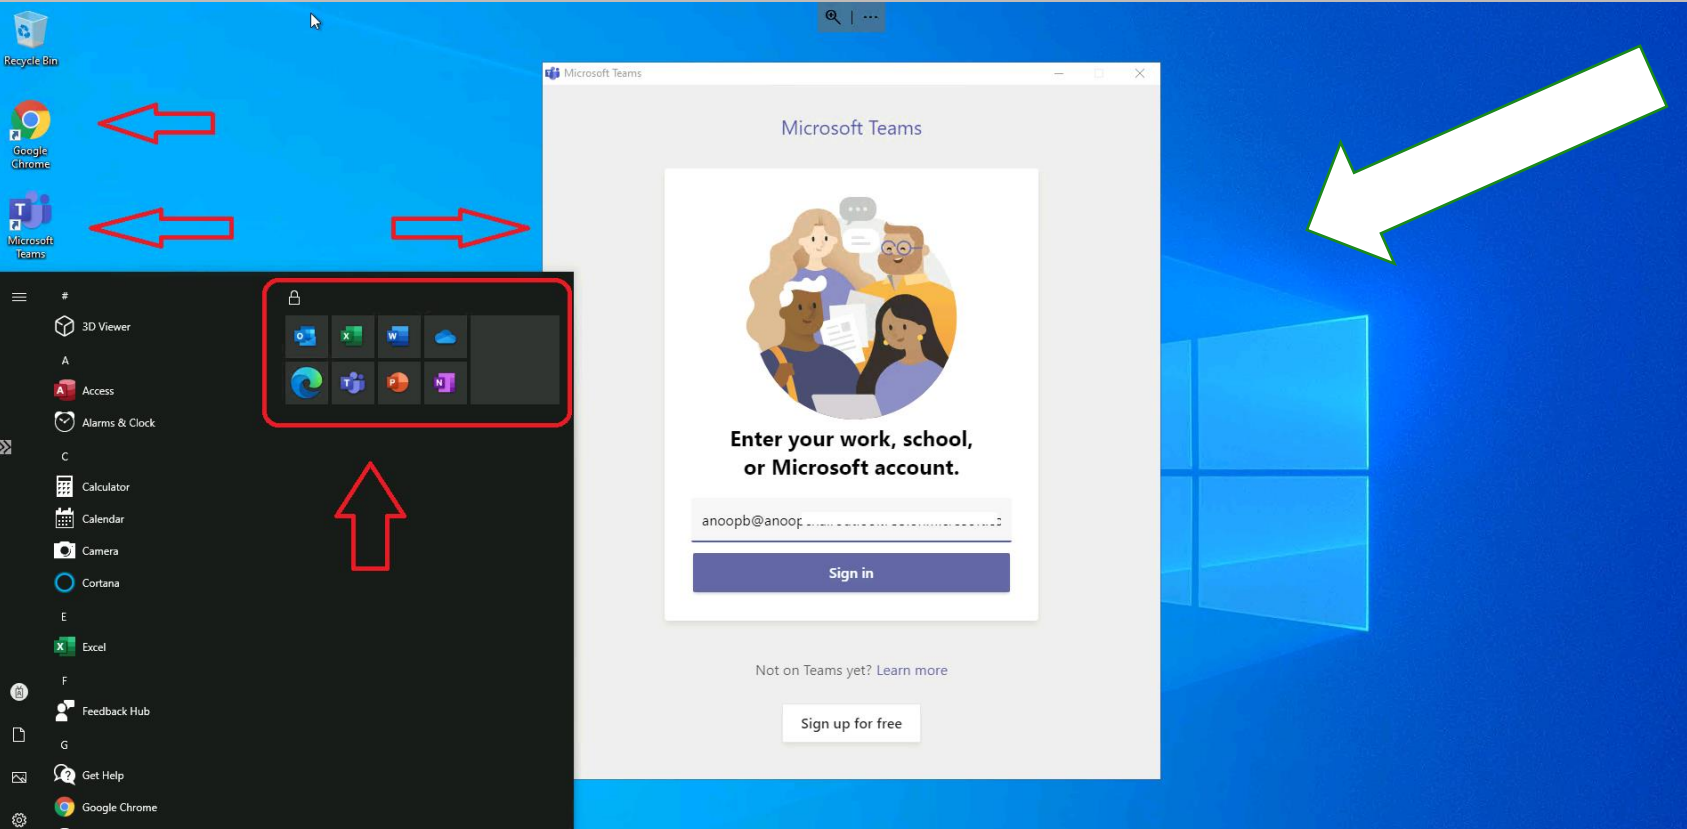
Recycle Bin

Google Chrome

Microsoft Teams

Microsoft Teams

Microsoft Teams

Enter your work, school, or Microsoft account.

anoopb@anoop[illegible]

Sign in

Not on Teams yet? Learn more

Sign up for free

#

3D Viewer

A

Access

Alarms & Clock

C

Calculator

Calendar

Camera

Cortana

E

Excel

F

Feedback Hub

G

Get Help

Google Chrome